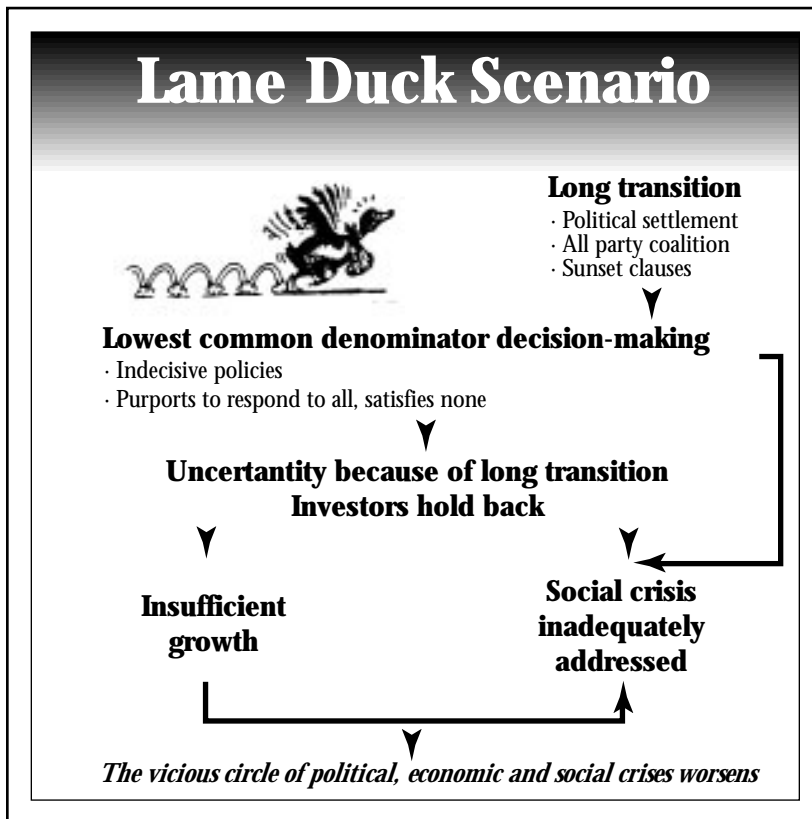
Lame Duck Scenario

Long transition
· Political settlement
· All party coalition
· Sunset clauses

Lowest common denominator decision-making
· Indecisive policies
· Purports to respond to all, satisfies none

Uncertantity because of long transition
Investors hold back

Insufficient growth

Social crisis inadequately addressed

The vicious circle of political, economic and social crises worsens